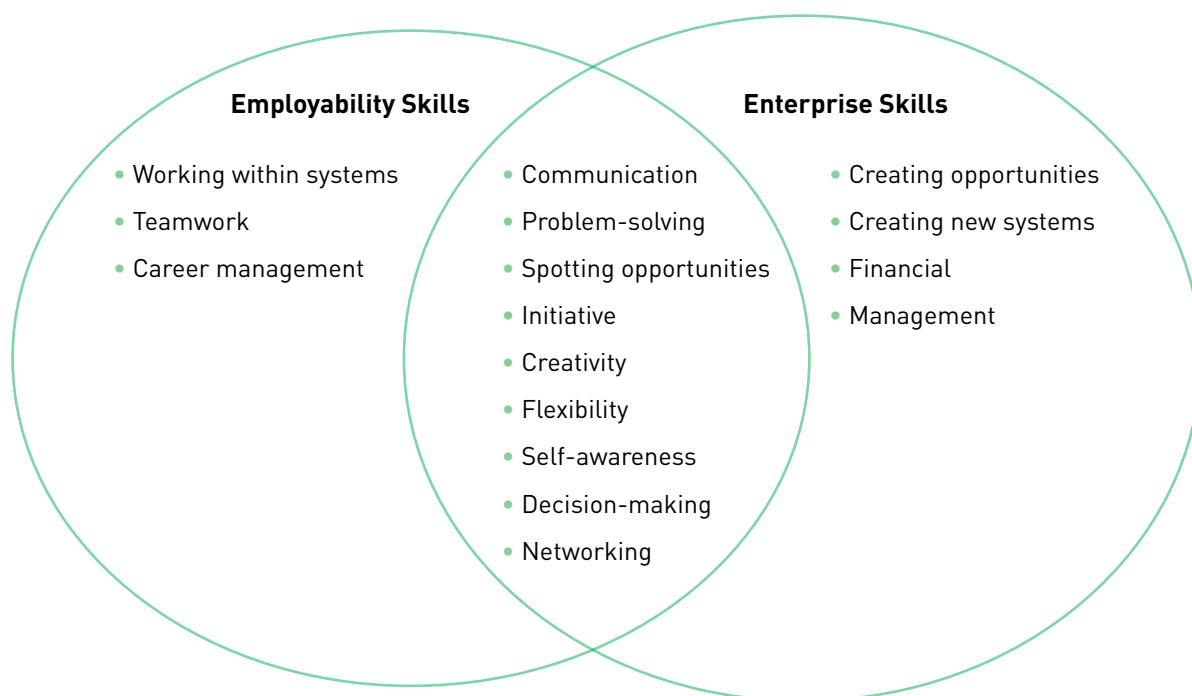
Employability Skills

- Working within systems
- Teamwork
- Career management

- Communication
- Problem-solving
- Spotting opportunities
- Initiative
- Creativity
- Flexibility
- Self-awareness
- Decision-making
- Networking

Enterprise Skills

- Creating opportunities
- Creating new systems
- Financial
- Management